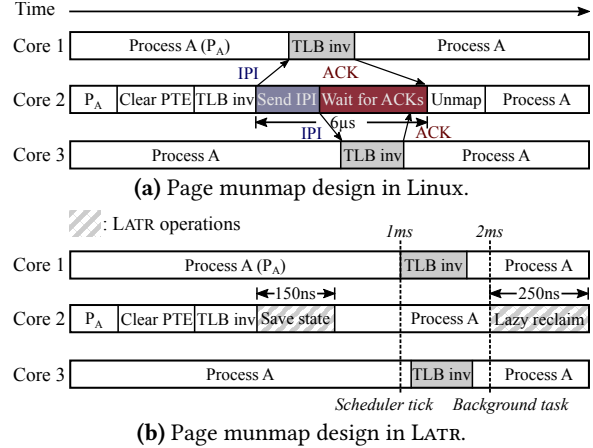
Time

Core 1 | Process A ($P_A$) | TLB inv | Process A

IPI ACK

Core 2 | $P_A$ | Clear PTE | TLB inv | Send IPI | Wait for ACKs | Unmap | Process A

6µs

IPI ACK

Core 3 | Process A | TLB inv | Process A

**(a)** Page munmap design in Linux.

: LATR operations

1ms 2ms

Core 1 | Process A ($P_A$) | TLB inv | Process A

150ns 250ns

Core 2 | $P_A$ | Clear PTE | TLB inv | Save state | Process A | Lazy reclaim

Core 3 | Process A | TLB inv | Process A

Scheduler tick Background task

**(b)** Page munmap design in LATR.